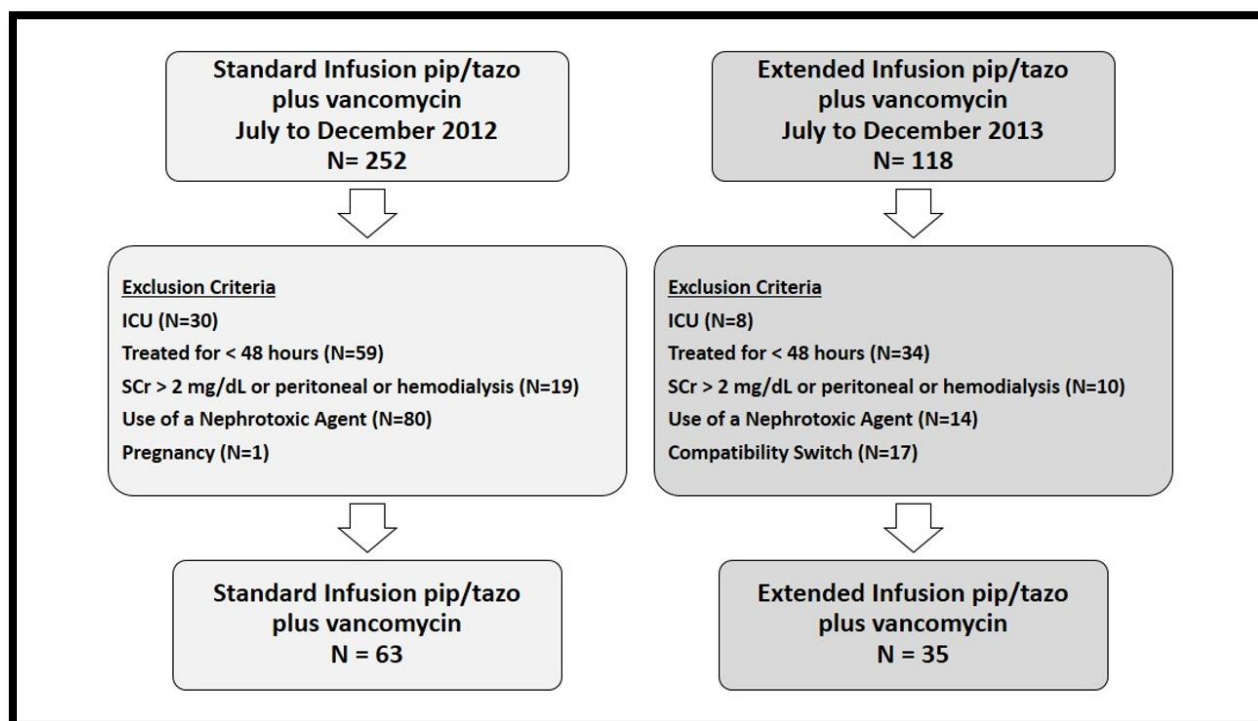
Standard Infusion pip/tazo plus vancomycin July to December 2012 N= 252

Exclusion Criteria
ICU (N=30)
Treated for < 48 hours (N=59)
SCr > 2 mg/dL or peritoneal or hemodialysis (N=19)
Use of a Nephrotoxic Agent (N=80)
Pregnancy (N=1)

Standard Infusion pip/tazo plus vancomycin N = 63

Extended Infusion pip/tazo plus vancomycin July to December 2013 N= 118

Exclusion Criteria
ICU (N=8)
Treated for < 48 hours (N=34)
SCr > 2 mg/dL or peritoneal or hemodialysis (N=10)
Use of a Nephrotoxic Agent (N=14)
Compatibility Switch (N=17)

Extended Infusion pip/tazo plus vancomycin N = 35